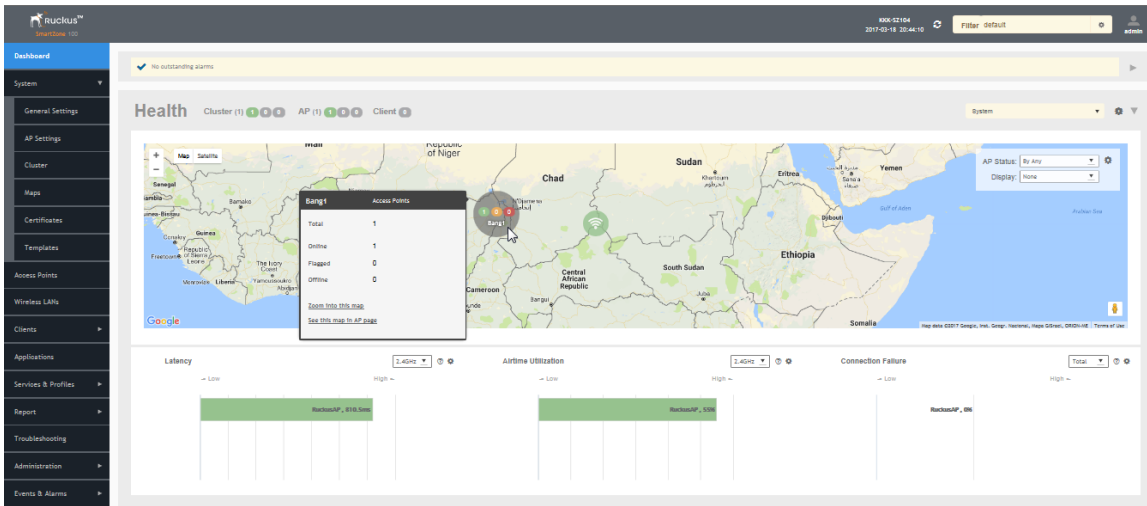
Ruckus™
SmartZone 100

KKK-SZ104
2017-03-18 20:44:10

Filter default

admin

Dashboard
System
General Settings
AP Settings
Cluster
Maps
Certificates
Templates
Access Points
Wireless LANs
Clients
Applications
Services & Profiles
Report
Troubleshooting
Administration
Events & Alarms

No outstanding alarms

Health Cluster (1) 1 0 0 AP (1) 1 0 0 Client 0

System

Map Satellite

Mali
Republic of Niger
Sudan
Chad
Eritrea
Yemen
Senegal
Bamako
Guinea-Bissau
Guinea
Conakry
Republic of Sierra Leone
Freetown
The Ivory Coast
Monrovia
Liberia
Yamoussoukro
Abidjan
Cameroon
Central African Republic
South Sudan
Ethiopia
Djibouti
Gulf of Aden
Bangui
Juba
Somalia
Khartoum
Sana'a

Bang1 Access Points
Total 1
Online 1
Flagged 0
Offline 0
Zoom into this map
See this map in AP page

Bang1

AP Status: By Any
Display: None

Google
Map data ©2017 Google, Inst. Geogr. Nacional, Mapa GISrael, ORION-ME | Terms of Use

Latency 2.4GHz
Low High
RuckusAP , 810.5ms

Airtime Utilization 2.4GHz
Low High
RuckusAP , 55%

Connection Failure Total
Low High
RuckusAP , 0%